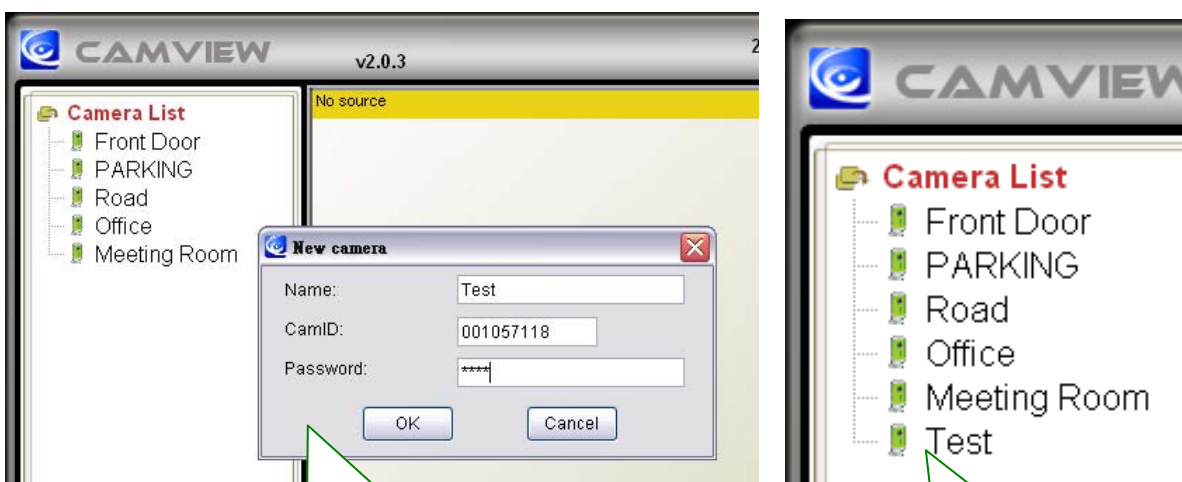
CAMVIEW v2.0.3

Camera List
Front Door
PARKING
Road
Office
Meeting Room

No source

New camera
Name: Test
CamID: 001057118
Password: ****
OK
Cancel

CAMVIEW

Camera List
Front Door
PARKING
Road
Office
Meeting Room
Test